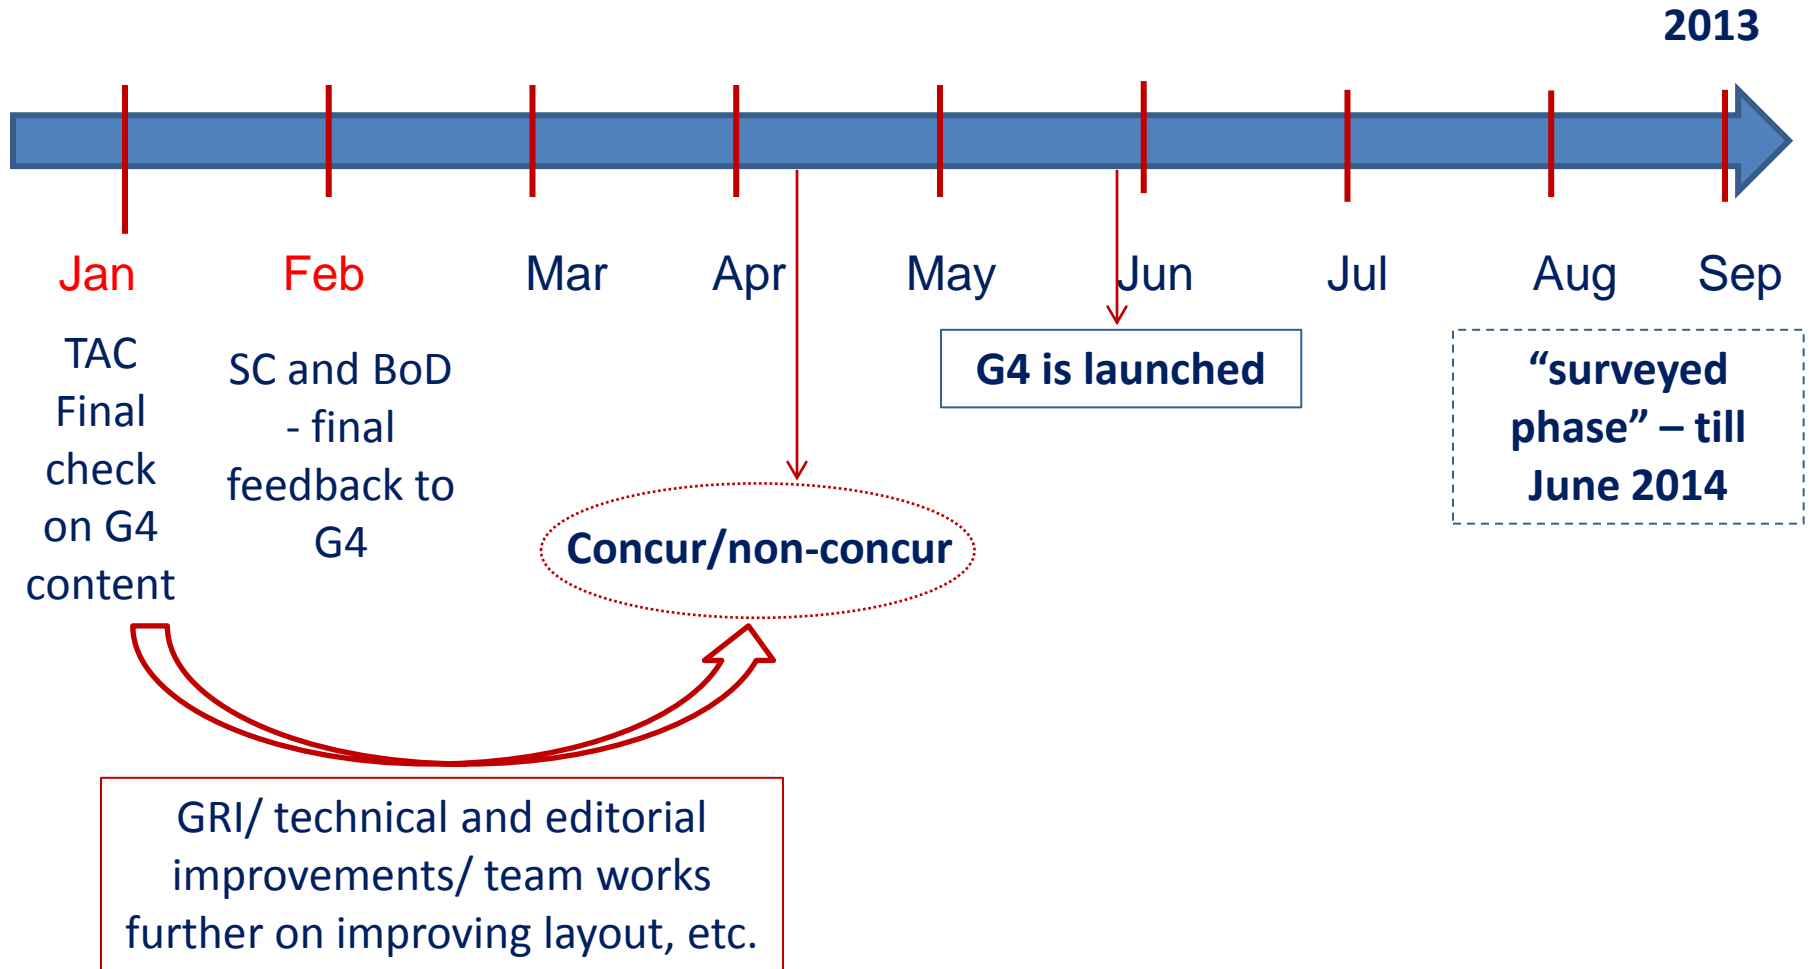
2013

Jan Feb Mar Apr May Jun Jul Aug Sep

TAC Final check on G4 content

SC and BoD - final feedback to G4

G4 is launched

“surveyed phase” – till June 2014

Concur/non-concur

GRI/ technical and editorial improvements/ team works further on improving layout, etc.